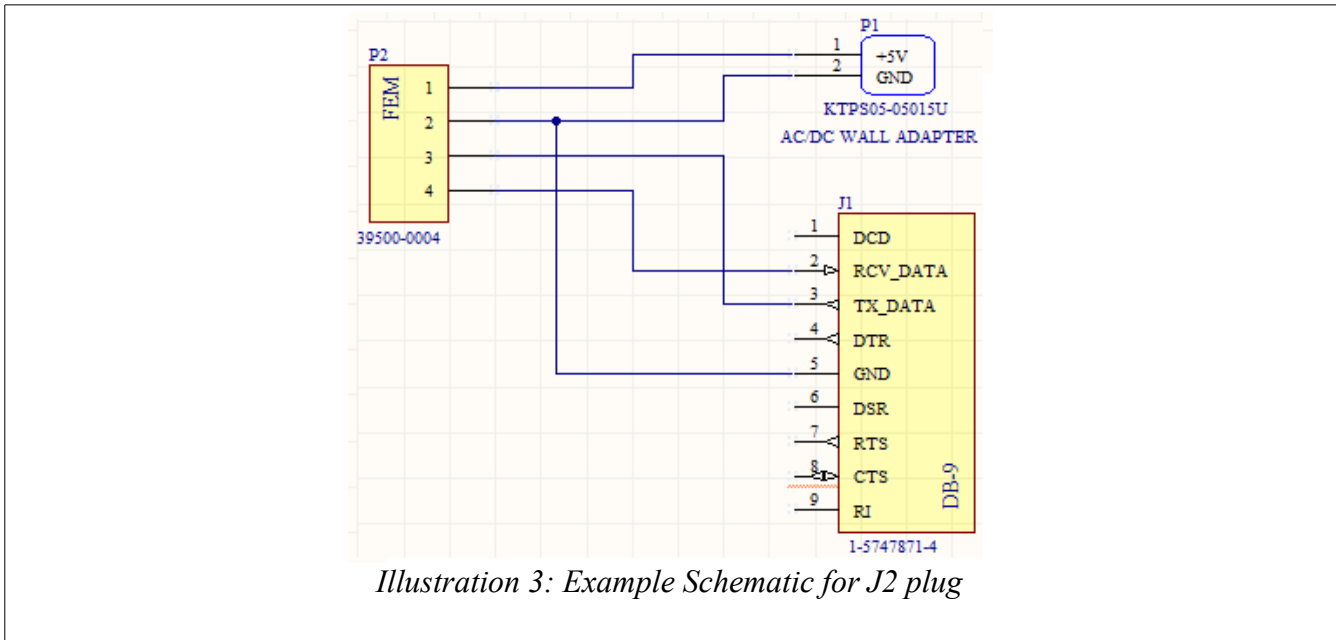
P2
FEM
1
2
3
4
39500-0004

P1
1
2
+5V
GND
KTPS05-05015U
AC/DC WALL ADAPTER

J1
1 DCD
2 RCV_DATA
3 TX_DATA
4 DTR
5 GND
6 DSR
7 RTS
8 CTS
9 RI
DB-9
1-5747871-4

Illustration 3: Example Schematic for J2 plug